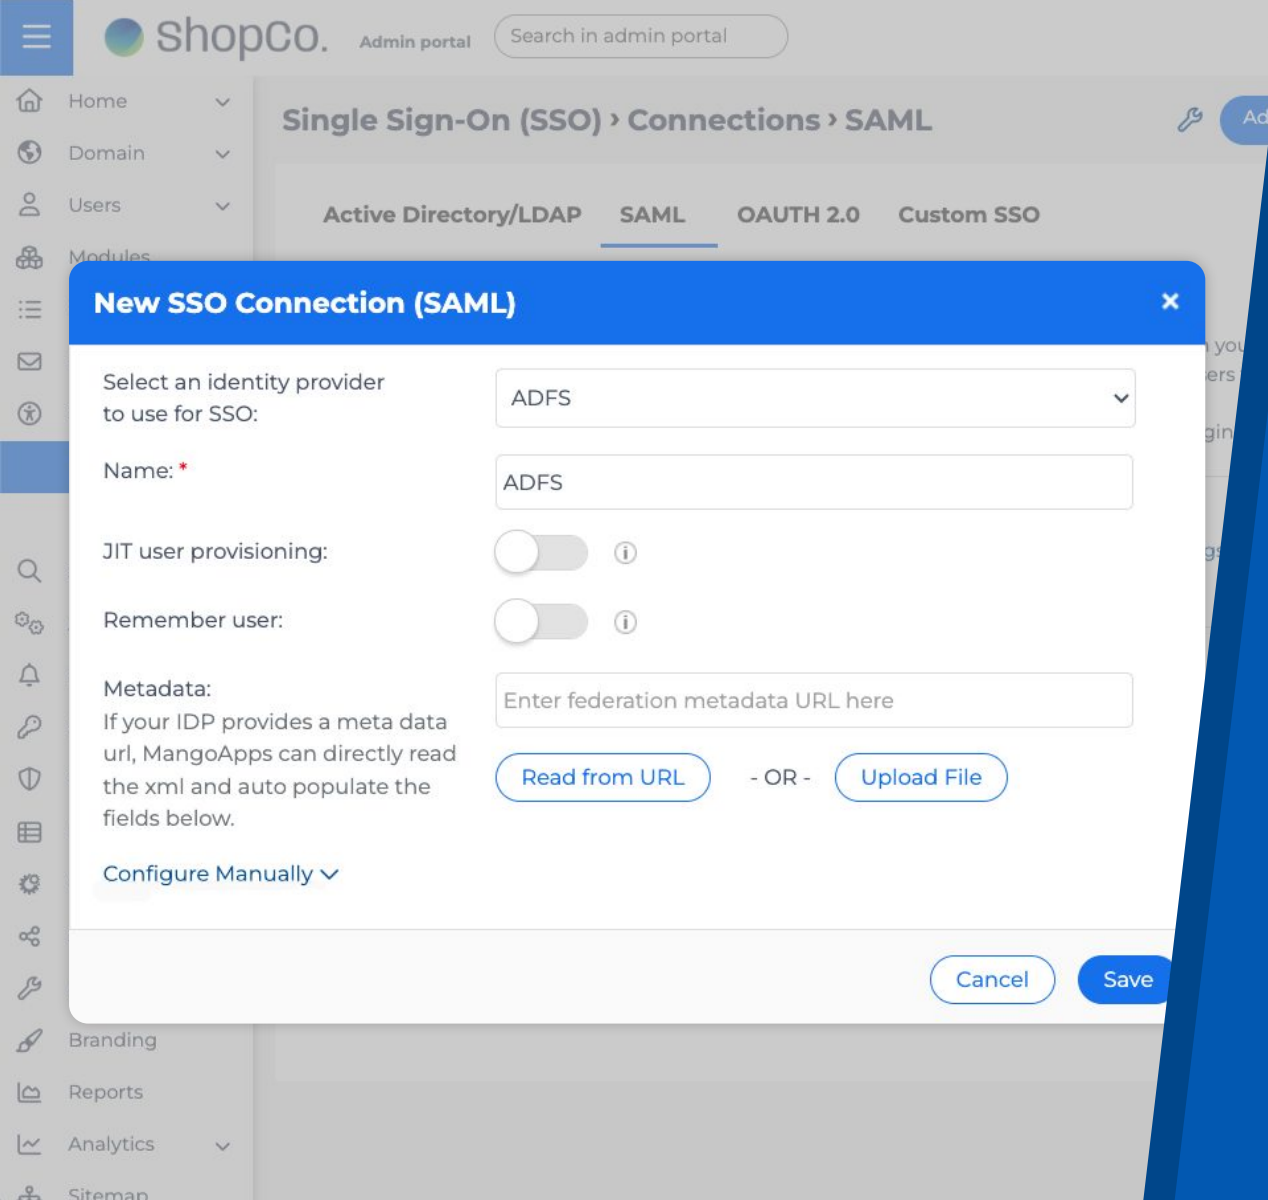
ShopCo. Admin portal Search in admin portal

Home
Domain
Users
Modules

Single Sign-On (SSO) › Connections › SAML

Ad

Active Directory/LDAP SAML OAUTH 2.0 Custom SSO

New SSO Connection (SAML)

×

Select an identity provider to use for SSO:

ADFS

Name: *

ADFS

JIT user provisioning:

Remember user:

Metadata:
If your IDP provides a meta data url, MangoApps can directly read the xml and auto populate the fields below.

Enter federation metadata URL here

Read from URL - OR - Upload File

Configure Manually

Cancel Save

you
ers
gin
gs

Branding
Reports
Analytics
Sitemap